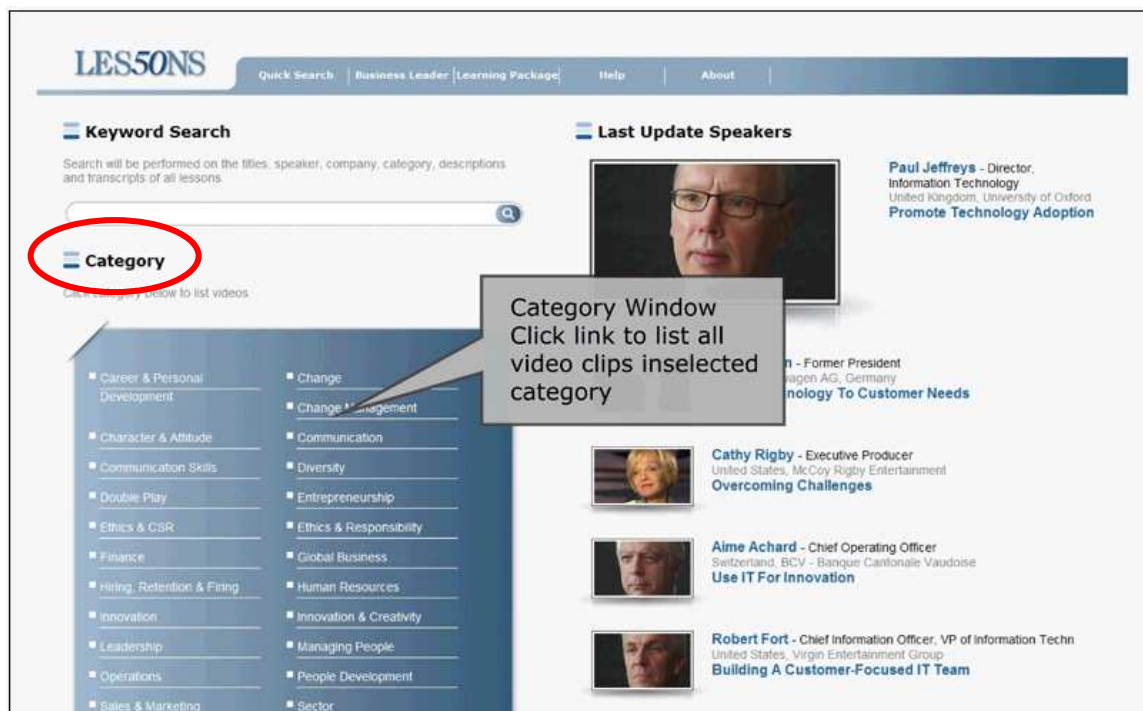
LES5ONS

Quick Search | Business Leader | Learning Package | Help | About

Keyword Search

Search will be performed on the titles, speaker, company, category, descriptions and transcripts of all lessons.

Category

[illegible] below to list videos

Career & Personal Development

Change

Change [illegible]nagement

Character & Attitude

Communication

Communication Skills

Diversity

Double Play

Entrepreneurship

Ethics & CSR

Ethics & Responsibility

Finance

Global Business

Hiring, Retention & Firing

Human Resources

Innovation

Innovation & Creativity

Leadership

Managing People

Operations

People Development

Sales & Marketing

Sector

Category Window
Click link to list all video clips inselected category

Last Update Speakers

Paul Jeffreys - Director, Information Technology
United Kingdom, University of Oxford
Promote Technology Adoption

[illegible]n - Former President
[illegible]agen AG, Germany
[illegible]nology To Customer Needs

Cathy Rigby - Executive Producer
United States, McCoy Rigby Entertainment
Overcoming Challenges

Aime Achard - Chief Operating Officer
Switzerland, BCV - Banque Cantonale Vaudoise
Use IT For Innovation

Robert Fort - Chief Information Officer, VP of Information Techn
United States, Virgin Entertainment Group
Building A Customer-Focused IT Team